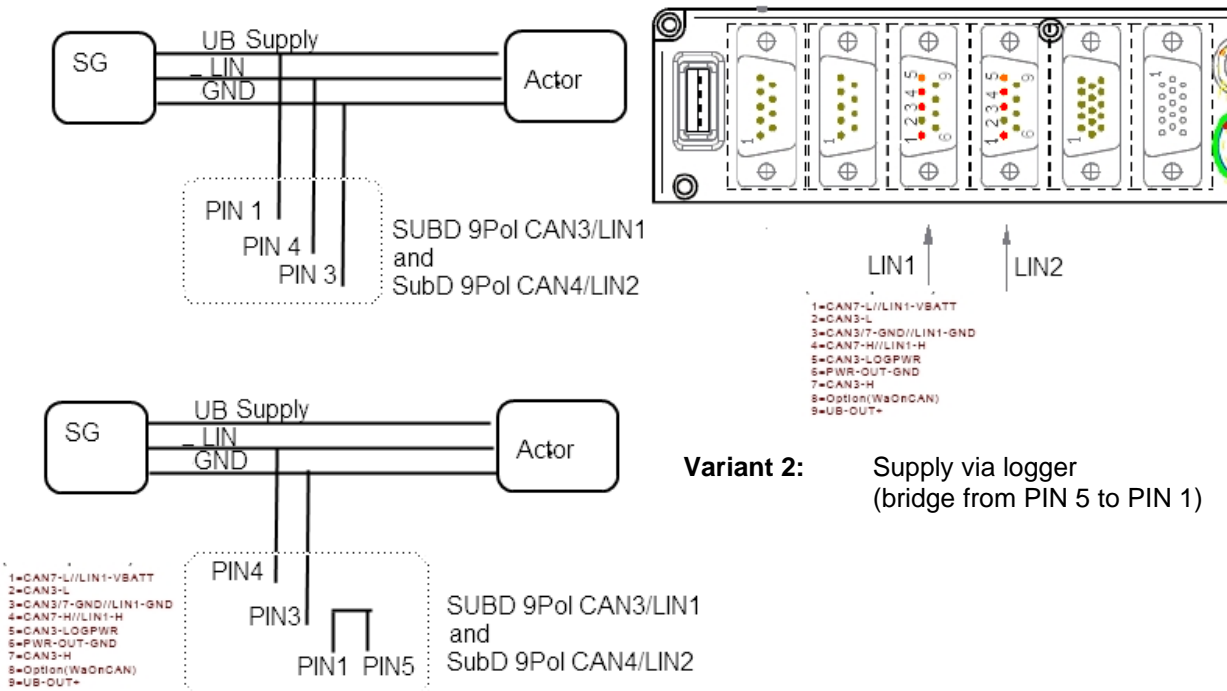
SG
UB Supply
_LIN
GND
Actor
PIN 1
PIN 4
PIN 3
SUBD 9Pol CAN3/LIN1 and SubD 9Pol CAN4/LIN2

1 2 3 4 5
6 9
1 2 3 4 5
6 9
1
1
1
1

LIN1
LIN2

1=CAN7-L//LIN1-VBATT
2=CAN3-L
3=CAN3/7-GND//LIN1-GND
4=CAN7-H//LIN1-H
5=CAN3-LOGPWR
6=PWR-OUT-GND
7=CAN3-H
8=Option(WaOnCAN)
9=UB-OUT+

SG
UB Supply
_LIN
GND
Actor

**Variant 2:** Supply via logger (bridge from PIN 5 to PIN 1)

1=CAN7-L//LIN1-VBATT
2=CAN3-L
3=CAN3/7-GND//LIN1-GND
4=CAN7-H//LIN1-H
5=CAN3-LOGPWR
6=PWR-OUT-GND
7=CAN3-H
8=Option(WaOnCAN)
9=UB-OUT+

PIN4
PIN3
PIN1 PIN5
SUBD 9Pol CAN3/LIN1 and SubD 9Pol CAN4/LIN2